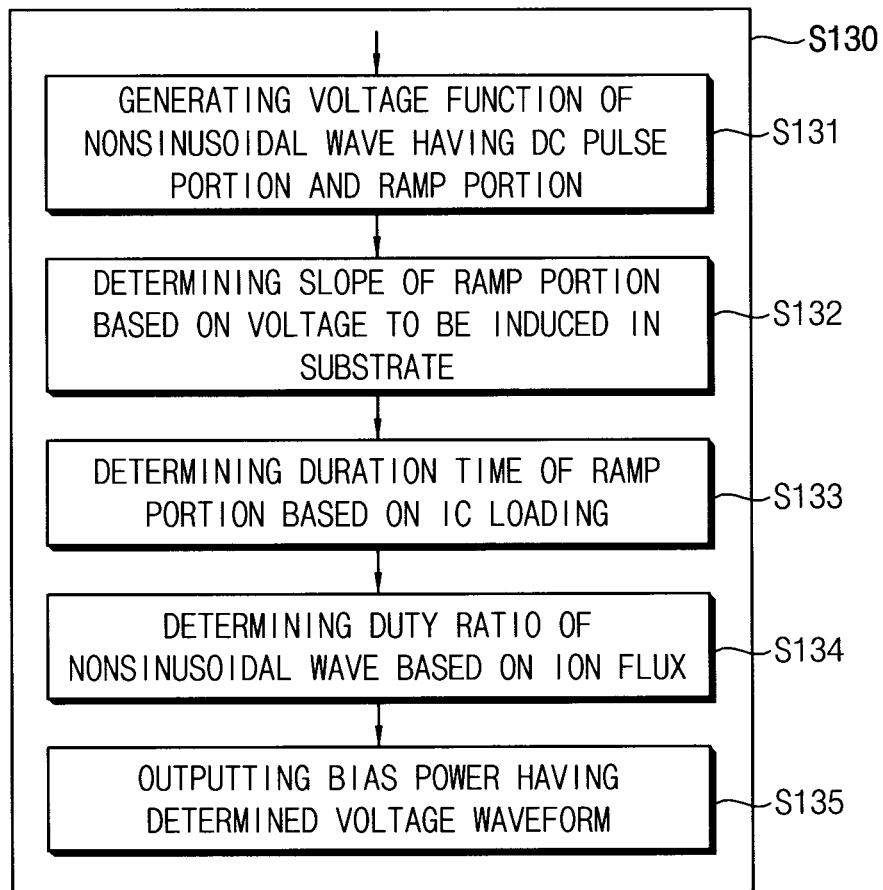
S130

GENERATING VOLTAGE FUNCTION OF NONSINUSOIDAL WAVE HAVING DC PULSE PORTION AND RAMP PORTION

S131

DETERMINING SLOPE OF RAMP PORTION BASED ON VOLTAGE TO BE INDUCED IN SUBSTRATE

S132

DETERMINING DURATION TIME OF RAMP PORTION BASED ON IC LOADING

S133

DETERMINING DUTY RATIO OF NONSINUSOIDAL WAVE BASED ON ION FLUX

S134

OUTPUTTING BIAS POWER HAVING DETERMINED VOLTAGE WAVEFORM

S135